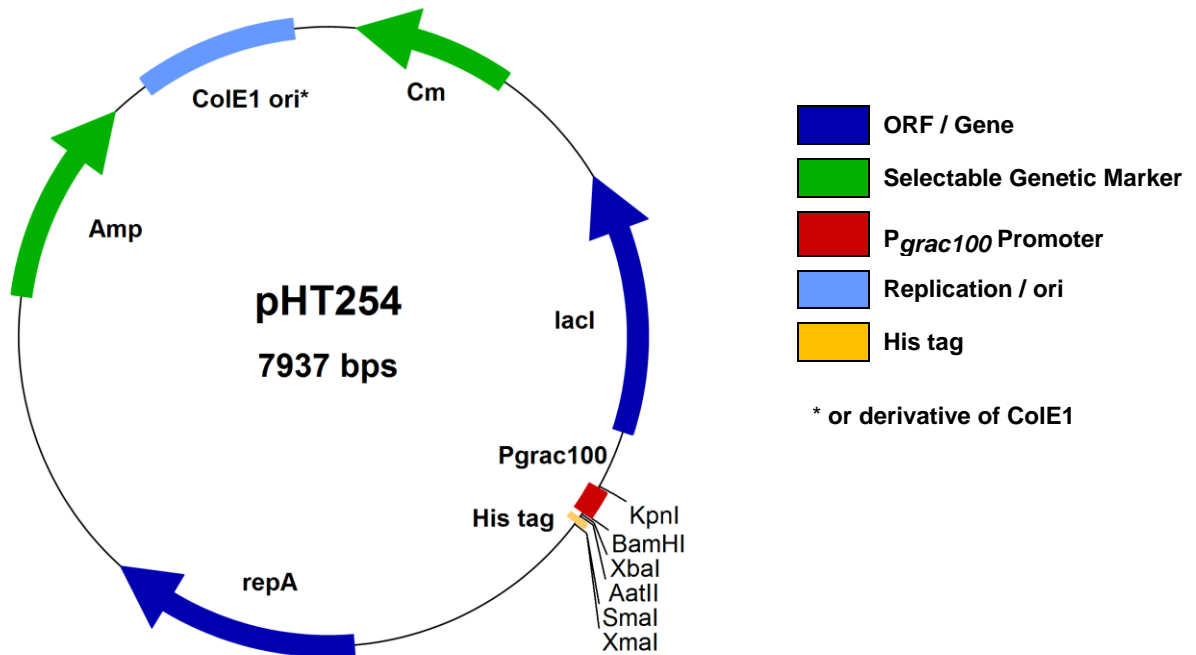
ColE1 ori*

Cm

Amp

pHT254

7937 bps

lacI

Pgrac100

His tag

KpnI

BamHI

XbaI

AatII

SmaI

XmaI

repA

ORF / Gene

Selectable Genetic Marker

P$_{grac100}$ Promoter

Replication / ori

His tag

* or derivative of ColE1